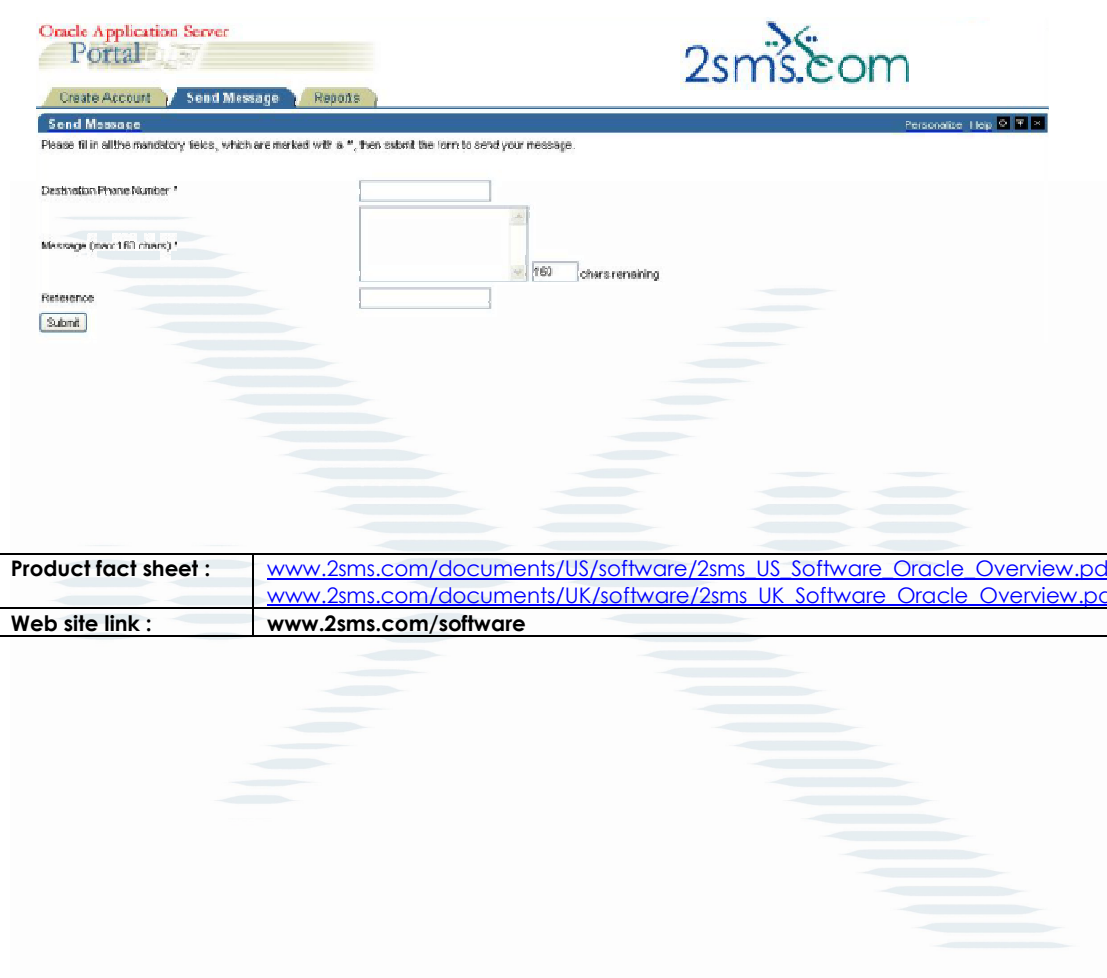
Oracle Application Server
Portal

2sms.com

Create Account | Send Message | Reports

Send Message

Personalize Help

Please fill in all the mandatory fields, which are marked with a *, then submit the form to send your message.

Destination Phone Number *

Message (max 160 chars) *

160 chars remaining

Reference

Submit

| Product fact sheet : | www.2sms.com/documents/US/software/2sms_US_Software_Oracle_Overview.pd www.2sms.com/documents/UK/software/2sms_UK_Software_Oracle_Overview.pd |
|---|---|
| Web site link : | www.2sms.com/software |